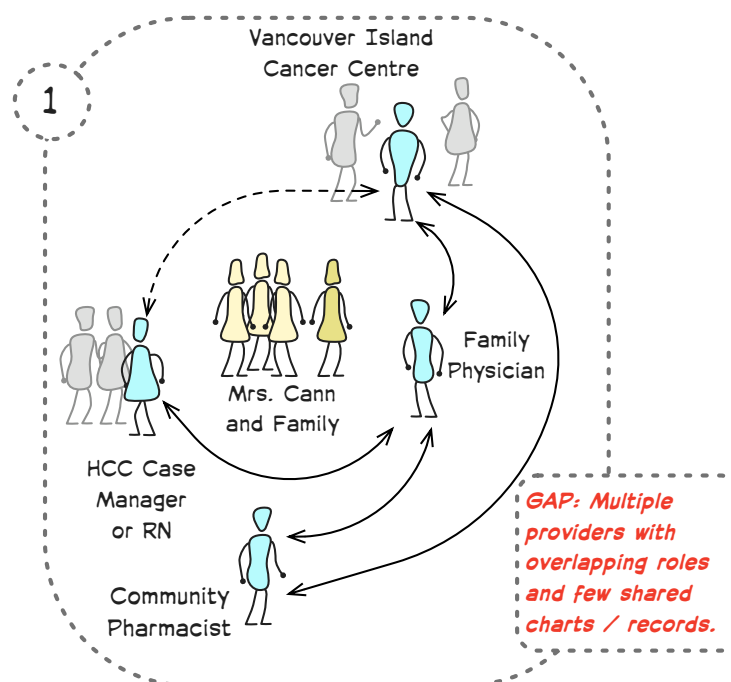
1

Vancouver Island Cancer Centre

Mrs. Cann and Family

Family Physician

HCC Case Manager or RN

Community Pharmacist

GAP: Multiple providers with overlapping roles and few shared charts / records.